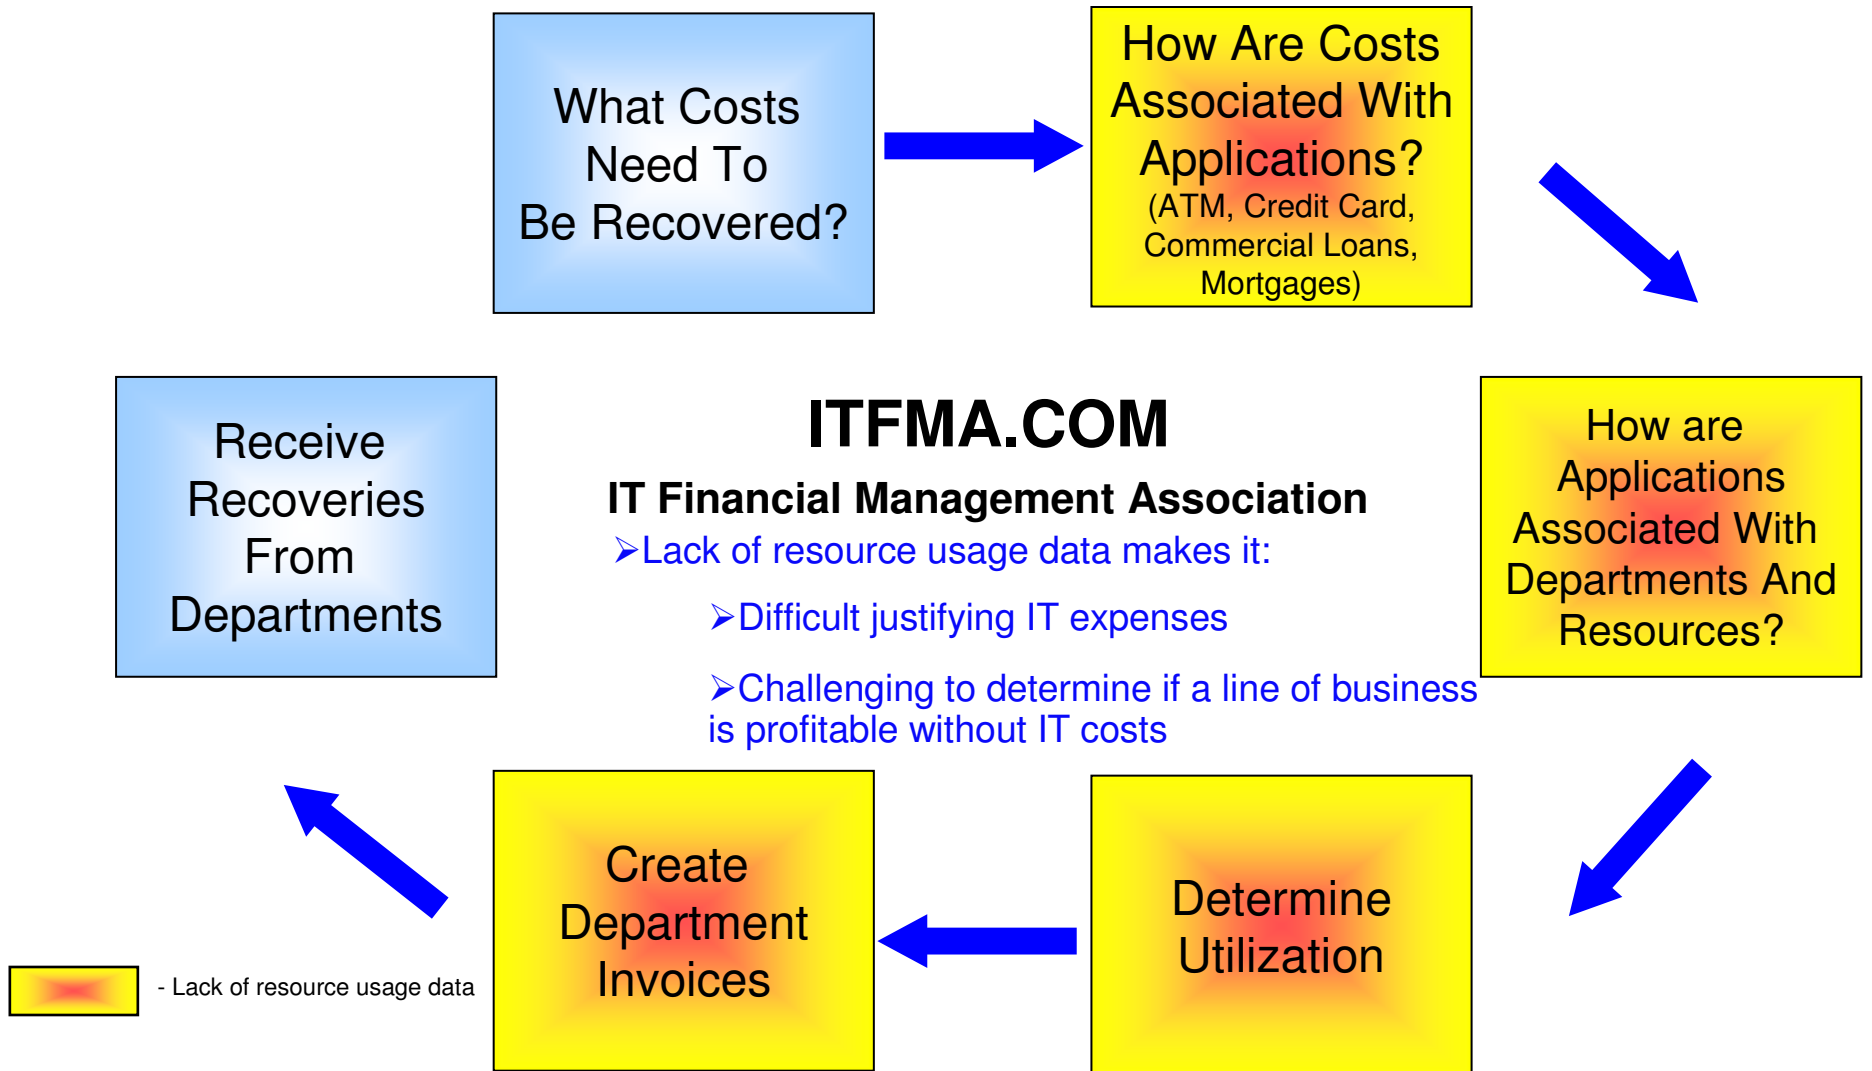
What Costs Need To Be Recovered?

How Are Costs Associated With Applications?
(ATM, Credit Card, Commercial Loans, Mortgages)

Receive Recoveries From Departments

ITFMA.COM

IT Financial Management Association

➢Lack of resource usage data makes it:

➢Difficult justifying IT expenses

➢Challenging to determine if a line of business is profitable without IT costs

How are Applications Associated With Departments And Resources?

Create Department Invoices

Determine Utilization

- Lack of resource usage data